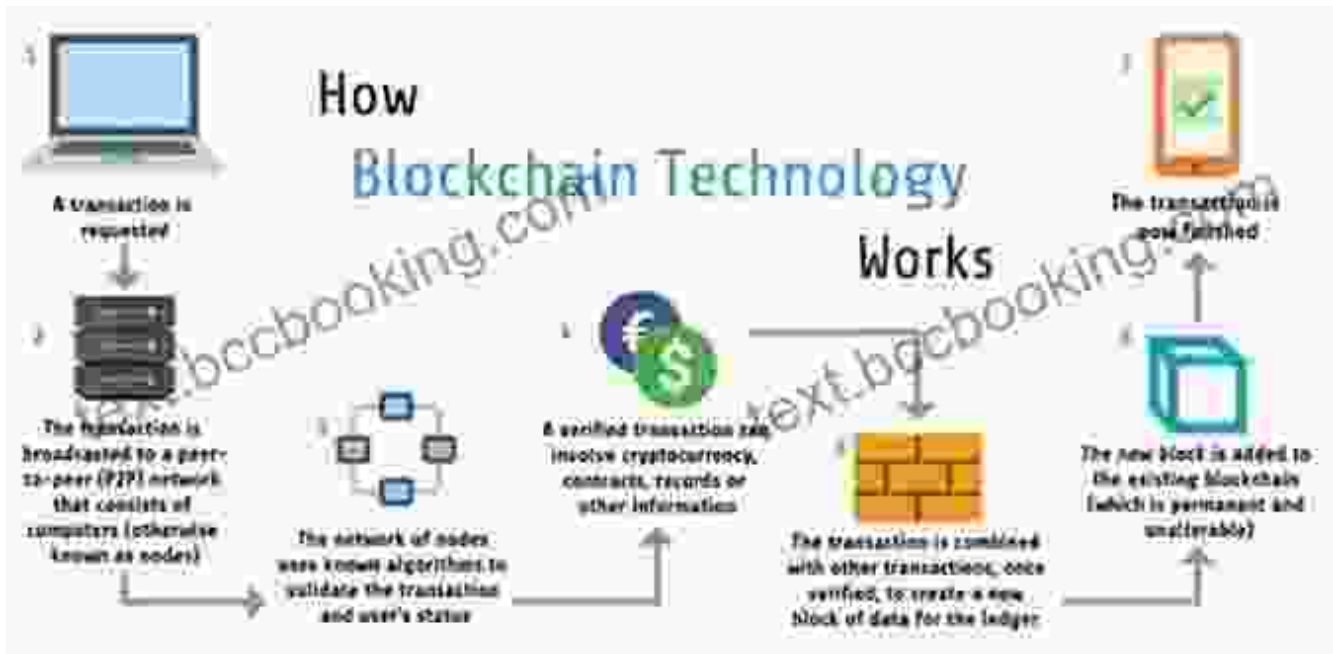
How
Blockchain Technology
Works

1
A transaction is requested

2
The transaction is broadcasted to a peer-to-peer (P2P) network that consists of computers (otherwise known as nodes)

3
The network of nodes uses known algorithms to validate the transaction and user's status

4
A verified transaction can involve cryptocurrency, contracts, records or other information

5
The transaction is combined with other transactions, once verified, to create a new block of data for the ledger

6
The new block is added to the existing blockchain (which is permanent and unalterable)

7
The transaction is now finished

text.bccbooking.com
text.bccbooking.com